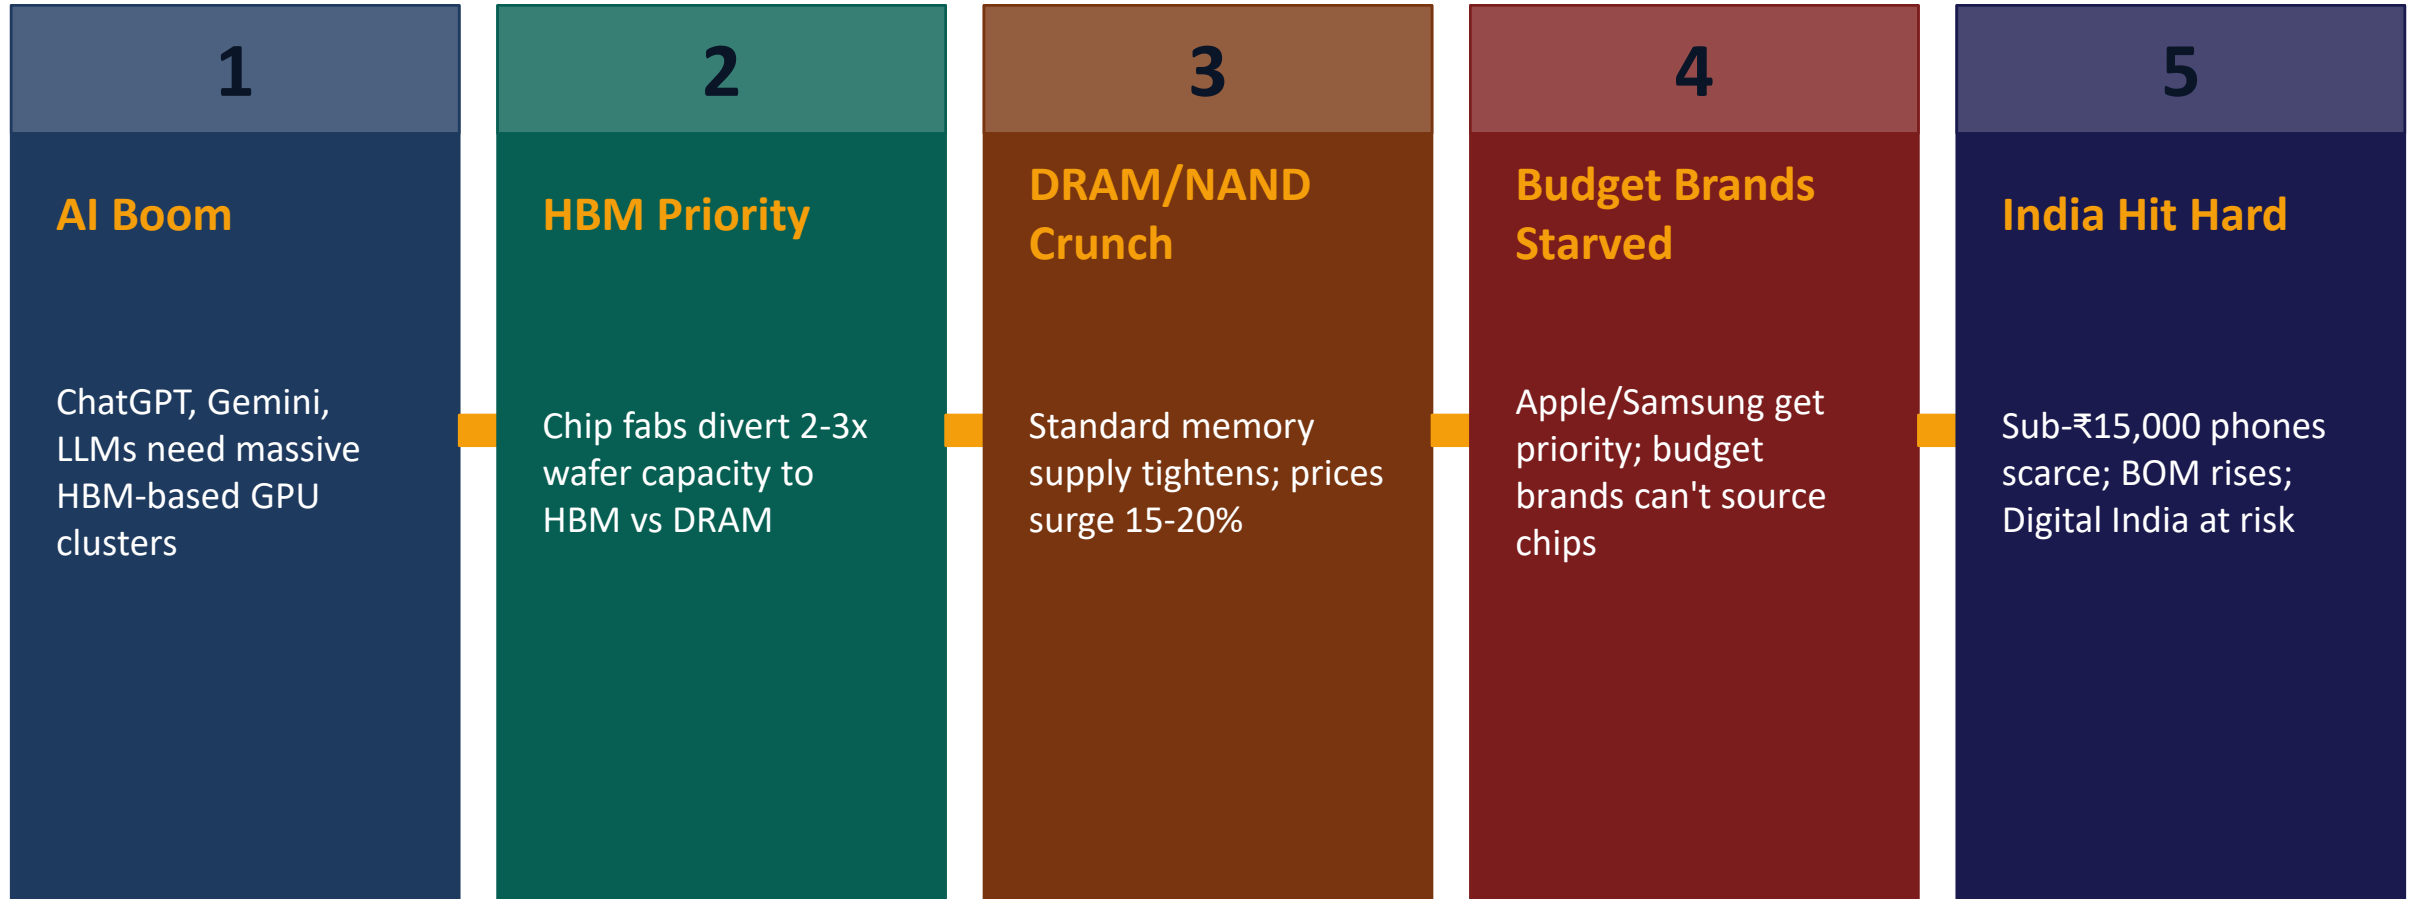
1

AI Boom

ChatGPT, Gemini, LLMs need massive HBM-based GPU clusters

2

HBM Priority

Chip fabs divert 2-3x wafer capacity to HBM vs DRAM

3

DRAM/NAND Crunch

Standard memory supply tightens; prices surge 15-20%

4

Budget Brands Starved

Apple/Samsung get priority; budget brands can't source chips

5

India Hit Hard

Sub-₹15,000 phones scarce; BOM rises; Digital India at risk